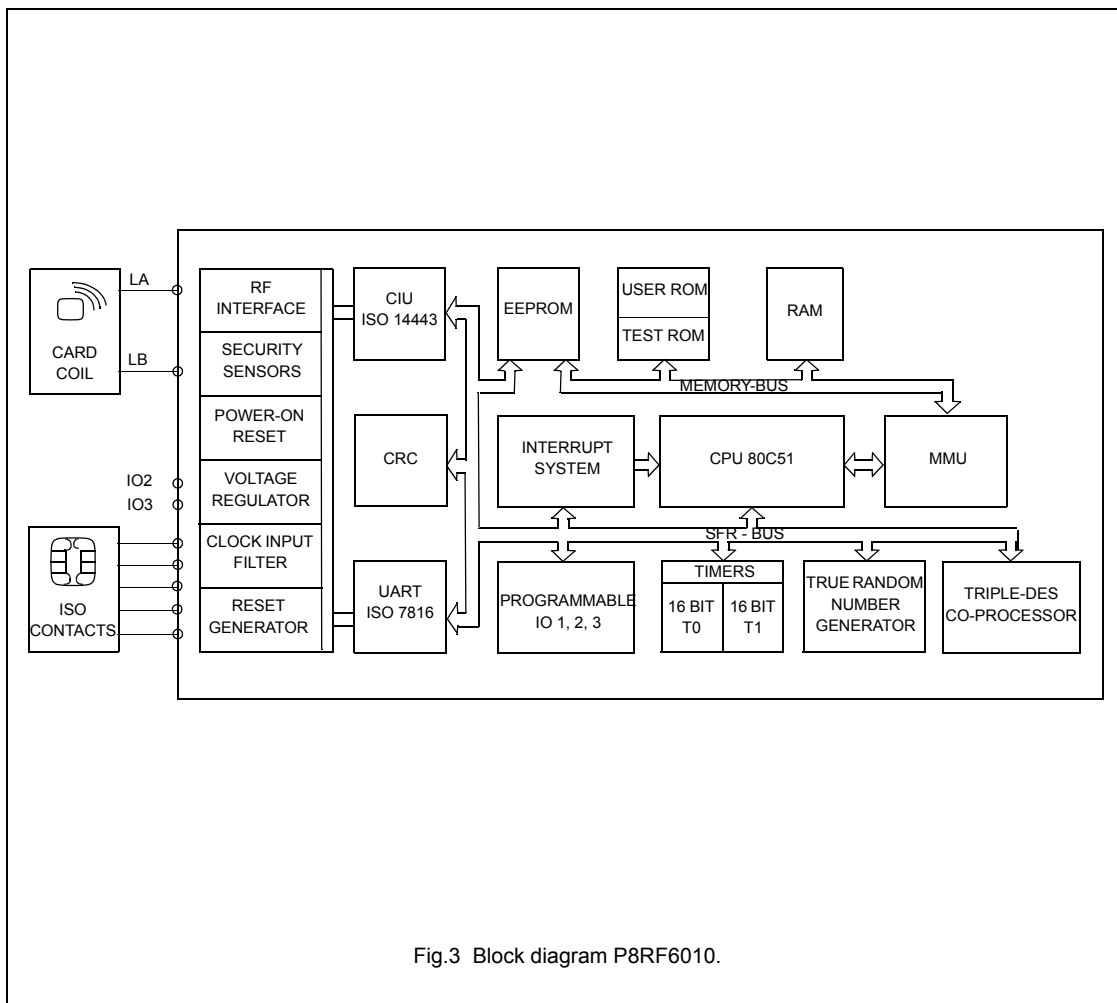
CARD COIL

LA

LB

IO2

IO3

ISO CONTACTS

RF INTERFACE

SECURITY SENSORS

POWER-ON RESET

VOLTAGE REGULATOR

CLOCK INPUT FILTER

RESET GENERATOR

CIU ISO 14443

CRC

UART ISO 7816

EEPROM

USER ROM

TEST ROM

RAM

MEMORY-BUS

INTERRUPT SYSTEM

CPU 80C51

MMU

SFR - BUS

PROGRAMMABLE IO 1, 2, 3

TIMERS

16 BIT T0

16 BIT T1

TRUE RANDOM NUMBER GENERATOR

TRIPLE-DES CO-PROCESSOR

Fig.3 Block diagram P8RF6010.